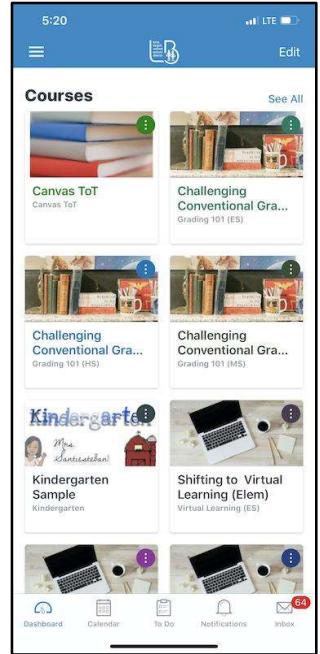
5:20
LTE

Edit

Courses
See All

Canvas ToT
Canvas ToT

Challenging Conventional Gra...
Grading 101 (ES)

Challenging Conventional Gra...
Grading 101 (HS)

Challenging Conventional Gra...
Grading 101 (MS)

Kindergarten
Mrs. Santiesteban

Kindergarten Sample
Kindergarten

Shifting to Virtual Learning (Elem)
Virtual Learning (ES)

Dashboard
Calendar
To Do
Notifications
64
Inbox